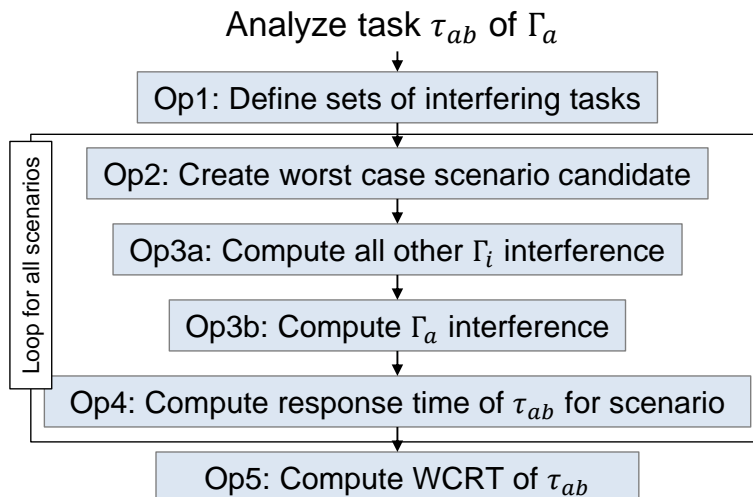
Analyze task $\tau_{ab}$ of $\Gamma_a$

Op1: Define sets of interfering tasks

Loop for all scenarios

Op2: Create worst case scenario candidate

Op3a: Compute all other $\Gamma_i$ interference

Op3b: Compute $\Gamma_a$ interference

Op4: Compute response time of $\tau_{ab}$ for scenario

Op5: Compute WCRT of $\tau_{ab}$